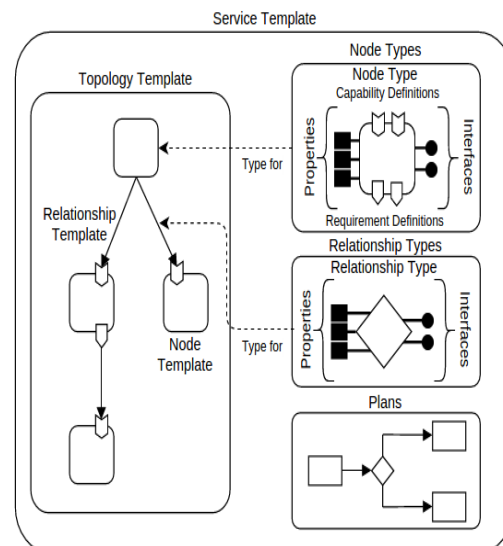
Service Template

Topology Template

Relationship Template

Node Template

Type for

Type for

Node Types

Node Type

Capability Definitions

Properties

Interfaces

Requirement Definitions

Relationship Types

Relationship Type

Properties

Interfaces

Plans